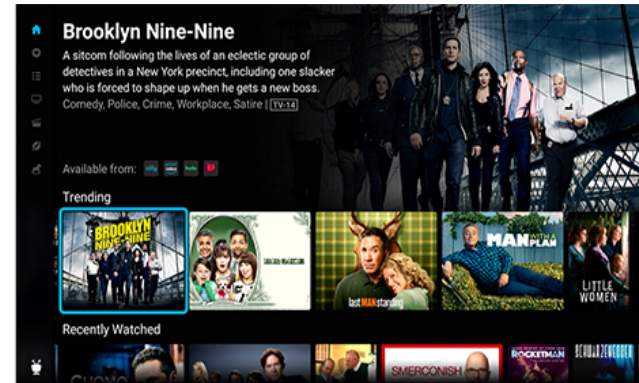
Brooklyn Nine-Nine

A sitcom following the lives of an eclectic group of detectives in a New York precinct, including one slacker who is forced to shape up when he gets a new boss.

Comedy, Police, Crime, Workplace, Satire | TV-14

Available from:

Trending

BROOKLYN NINE-NINE

last MAN standing

MAN WITH A PLAN

LITTLE WOMEN

Recently Watched

SMERCONISH

ROCKETMAN

SCHWARZENEGGER